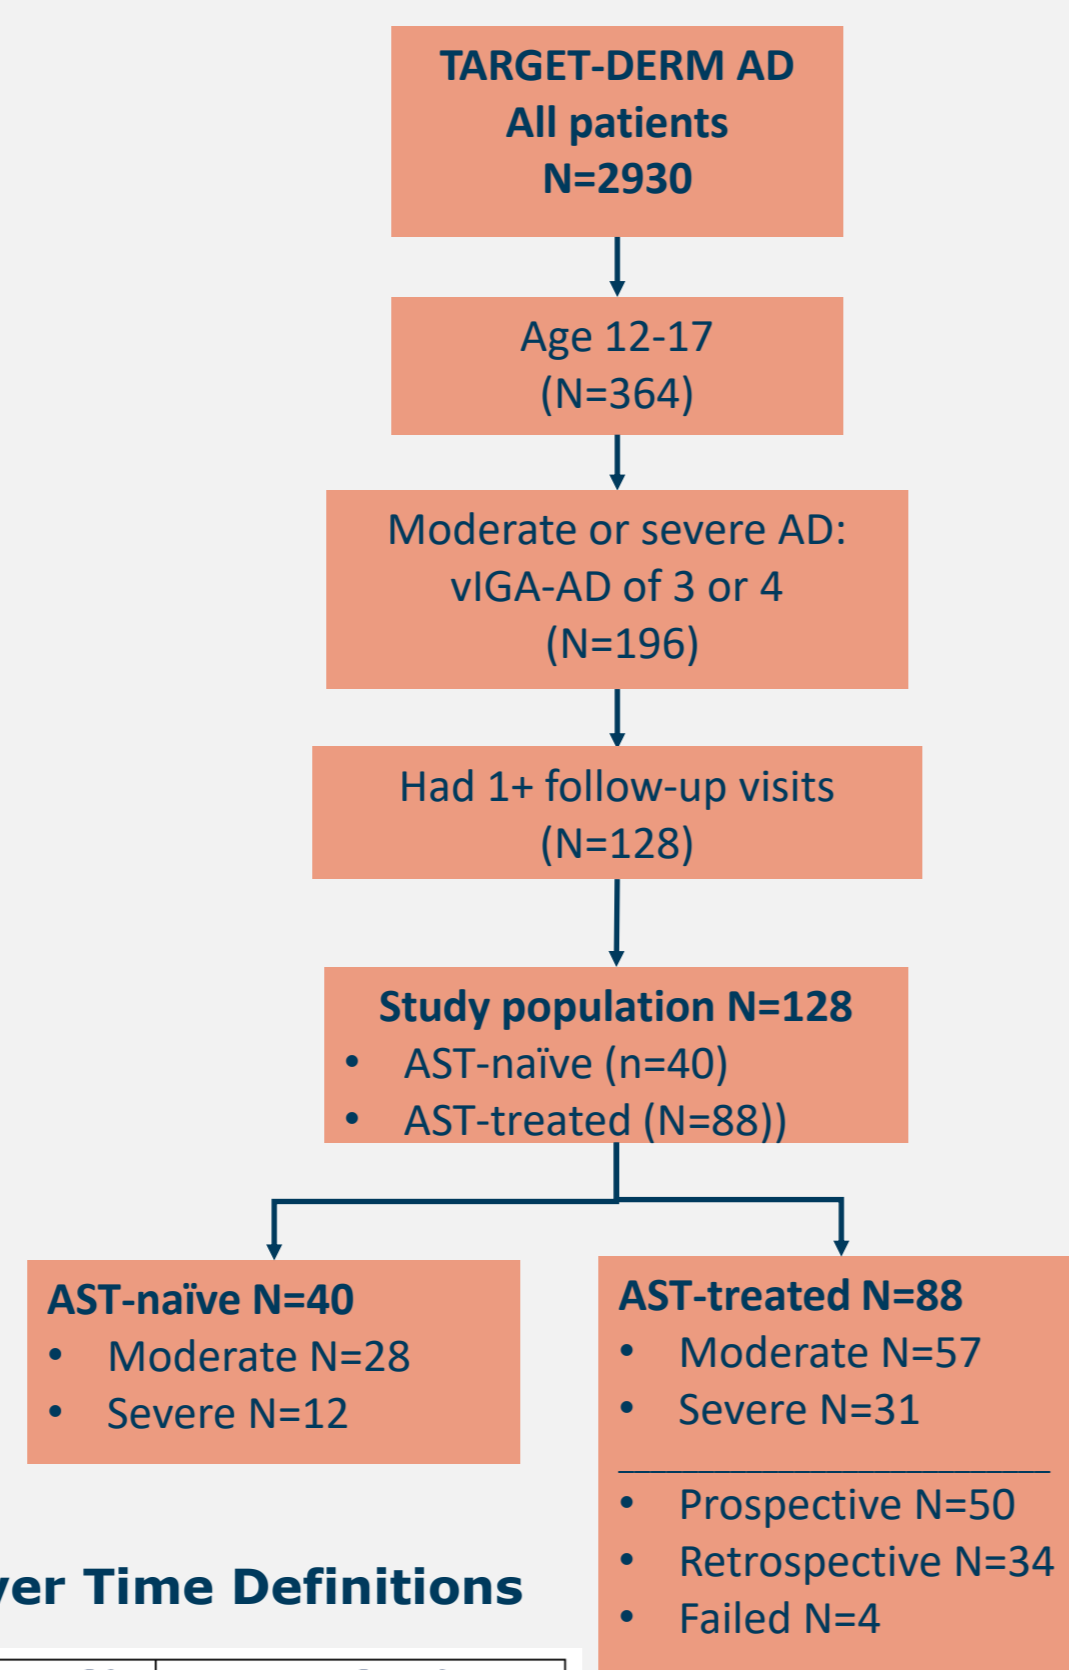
TARGET-DERM AD
All patients
N=2930

Age 12-17
(N=364)

Moderate or severe AD:
vIGA-AD of 3 or 4
(N=196)

Had 1+ follow-up visits
(N=128)

Study population N=128
• AST-naïve (n=40)
• AST-treated (N=88))

AST-naïve N=40
• Moderate N=28
• Severe N=12

AST-treated N=88
• Moderate N=57
• Severe N=31

• Prospective N=50
• Retrospective N=34
• Failed N=4

ver Time Definitions